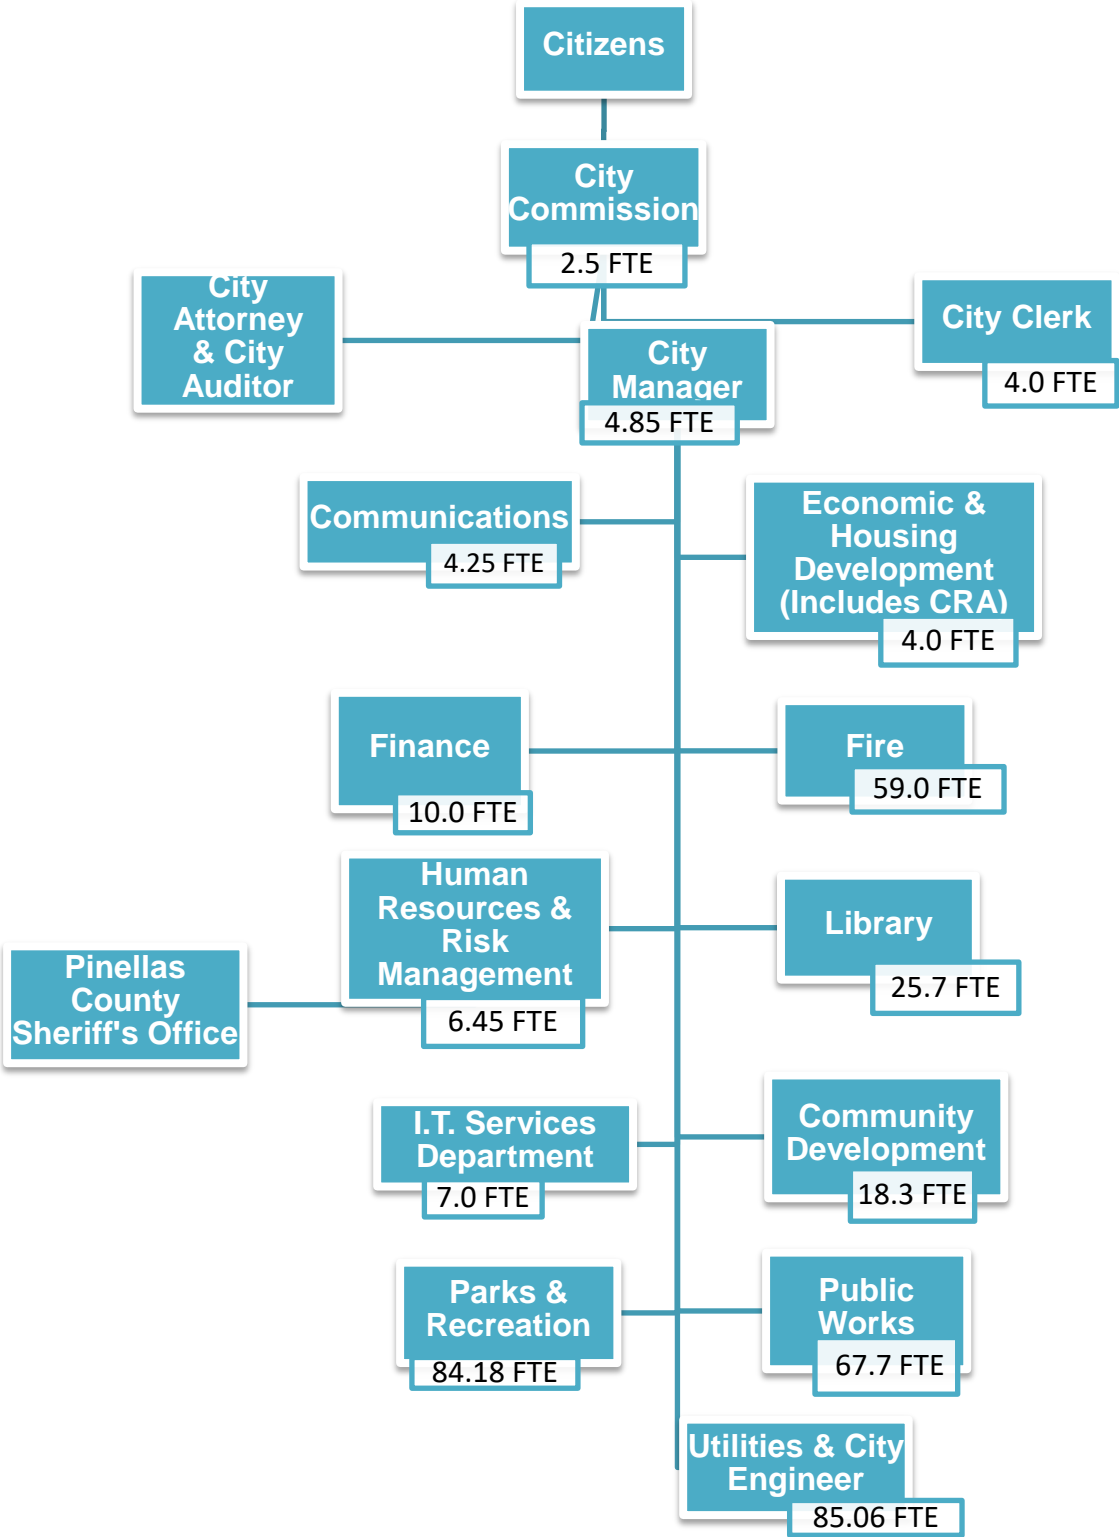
Citizens

City Commission
2.5 FTE

City Attorney & City Auditor

City Clerk
4.0 FTE

City Manager
4.85 FTE

Communications
4.25 FTE

Economic & Housing Development (Includes CRA)
4.0 FTE

Finance
10.0 FTE

Fire
59.0 FTE

Human Resources & Risk Management
6.45 FTE

Library
25.7 FTE

Pinellas County Sheriff's Office

I.T. Services Department
7.0 FTE

Community Development
18.3 FTE

Parks & Recreation
84.18 FTE

Public Works
67.7 FTE

Utilities & City Engineer
85.06 FTE